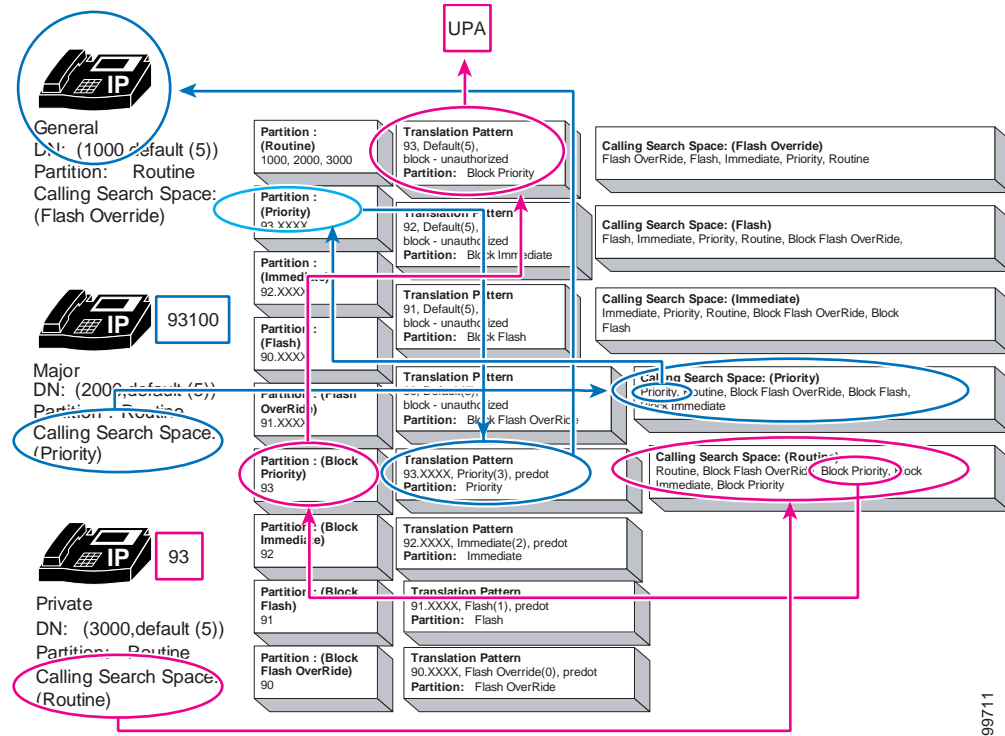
UPA

IP
General
DN: (1000 default (5))
Partition: Routine
Calling Search Space: (Flash Override)

IP
93100
Major
DN: (2000 default (5))
Partition: Routine
Calling Search Space: (Priority)

IP
93
Private
DN: (3000,default (5))
Partition: Routine
Calling Search Space: (Routine)

Partition : (Routine)
1000, 2000, 3000

Partition : (Priority)
93.XXXX

Partition : (Immediate)
92.XXXX

Partition : (Flash)
90.XXXX

Partition : (Flash OverRide)
91.XXXX

Partition : (Block Priority)
93

Partition : (Block Immediate)
92

Partition : (Block Flash)
91

Partition : (Block Flash OverRide)
90

Translation Pattern
93, Default(5),
block - unauthorized
Partition: Block Priority

Translation Pattern
92, Default(5),
block - unauthorized
Partition: Block Immediate

Translation Pattern
91, Default(5),
block - unauthorized
Partition: Block Flash

Translation Pattern
90, Default(5),
block - unauthorized
Partition: Block Flash OverRide

Translation Pattern
93.XXXX, Priority(3), predot
Partition: Priority

Translation Pattern
92.XXXX, Immediate(2), predot
Partition: Immediate

Translation Pattern
91.XXXX, Flash(1), predot
Partition: Flash

Translation Pattern
90.XXXX, Flash Override(0), predot
Partition: Flash OverRide

Calling Search Space: (Flash Override)
Flash OverRide, Flash, Immediate, Priority, Routine

Calling Search Space: (Flash)
Flash, Immediate, Priority, Routine, Block Flash OverRide,

Calling Search Space: (Immediate)
Immediate, Priority, Routine, Block Flash OverRide, Block Flash

Calling Search Space: (Priority)
Priority, Routine, Block Flash OverRide, Block Flash, Block Immediate

Calling Search Space: (Routine)
Routine, Block Flash OverRide, Block Priority, Block Immediate, Block Priority

99711